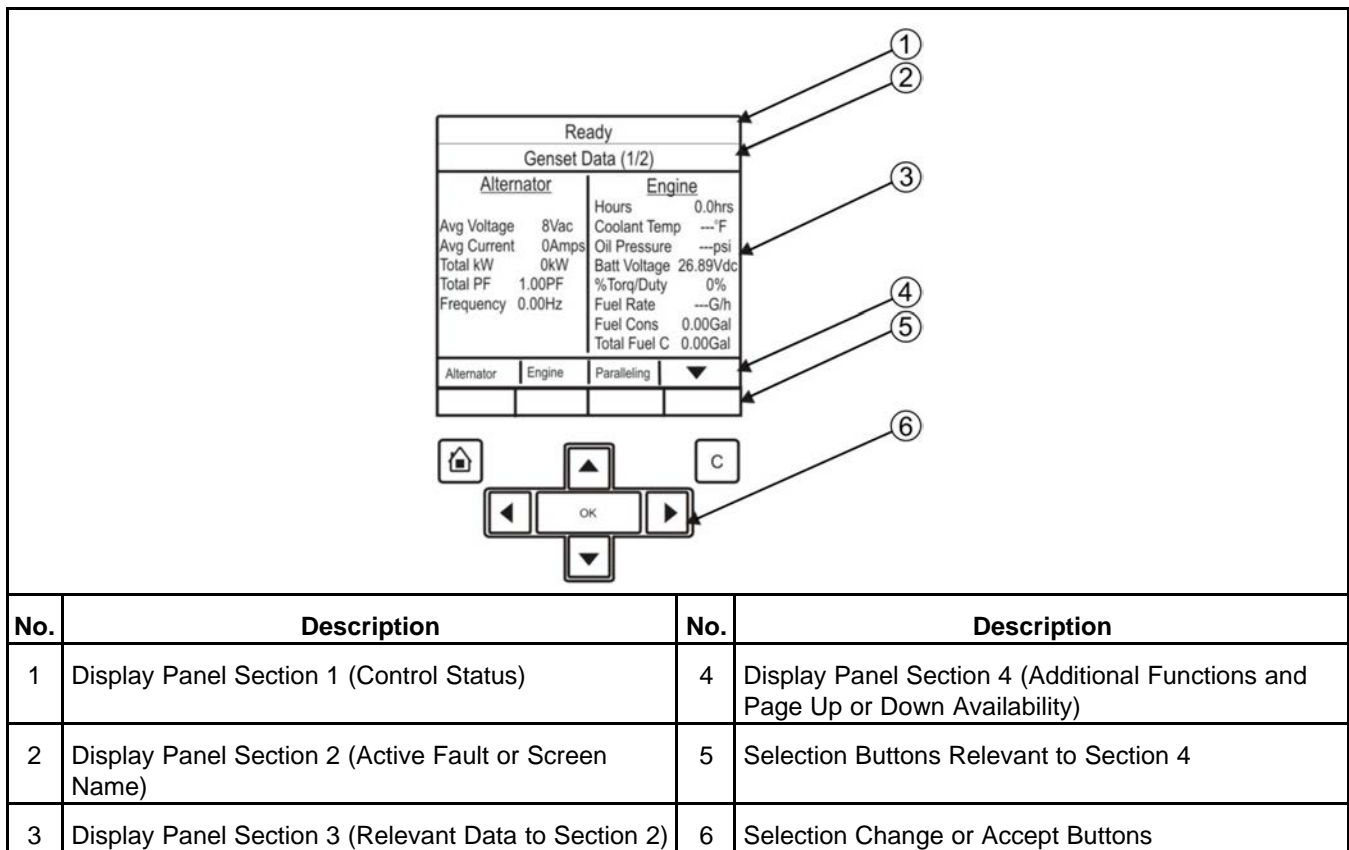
1
2
Ready
Genset Data (1/2)
3
Alternator
Avg Voltage 8Vac
Avg Current 0Amps
Total kW 0kW
Total PF 1.00PF
Frequency 0.00Hz

Engine
Hours 0.0hrs
Coolant Temp ---°F
Oil Pressure ---psi
Batt Voltage 26.89Vdc
%Torq/Duty 0%
Fuel Rate ---G/h
Fuel Cons 0.00Gal
Total Fuel C 0.00Gal
4
5
Alternator | Engine | Paralleling | ▼
6
C
OK

| No. | Description | No. | Description |
|---|---|---|---|
| 1 | Display Panel Section 1 (Control Status) | 4 | Display Panel Section 4 (Additional Functions and Page Up or Down Availability) |
| 2 | Display Panel Section 2 (Active Fault or Screen Name) | 5 | Selection Buttons Relevant to Section 4 |
| 3 | Display Panel Section 3 (Relevant Data to Section 2) | 6 | Selection Change or Accept Buttons |